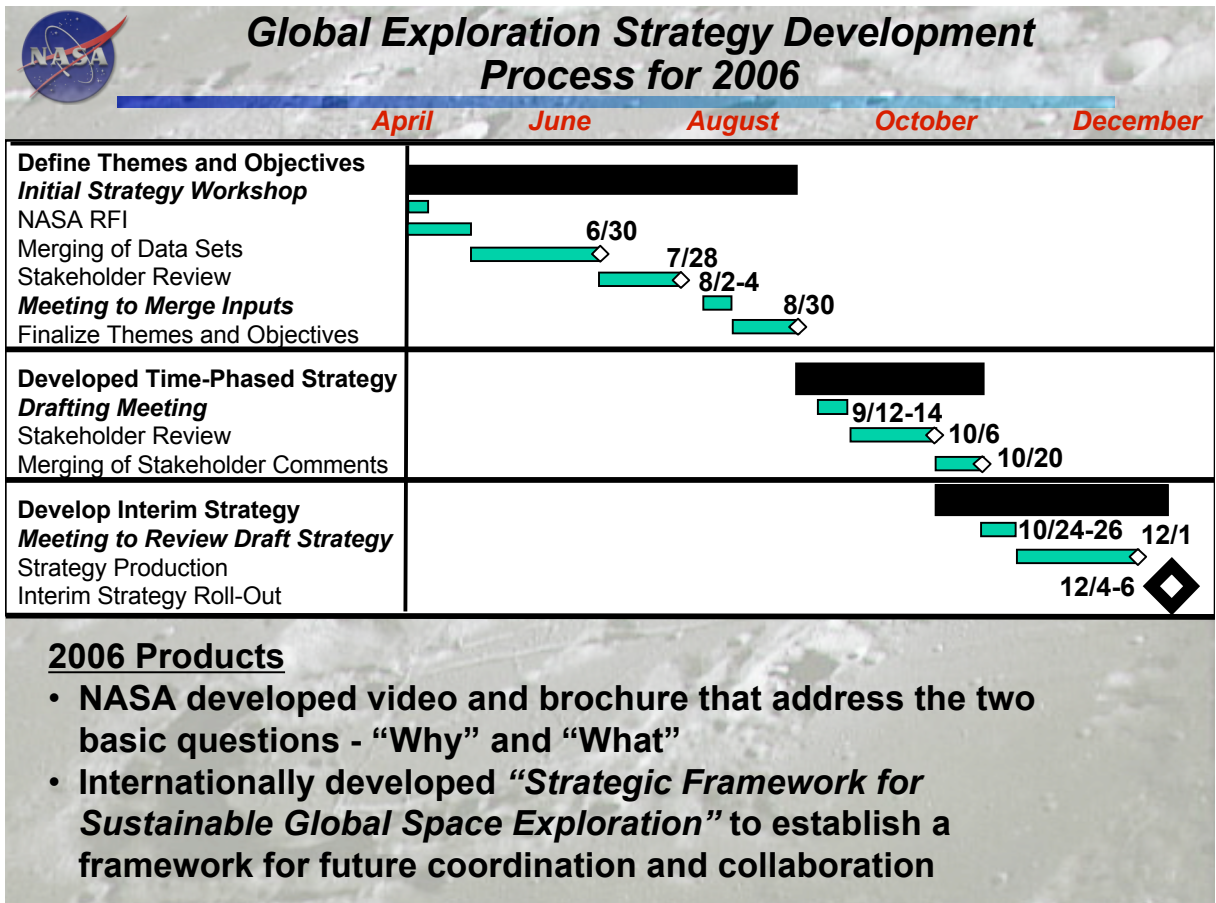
NASA

Global Exploration Strategy Development Process for 2006

April June August October December

Define Themes and Objectives
Initial Strategy Workshop
NASA RFI
Merging of Data Sets
Stakeholder Review
Meeting to Merge Inputs
Finalize Themes and Objectives

6/30
7/28
8/2-4
8/30

Developed Time-Phased Strategy
Drafting Meeting
Stakeholder Review
Merging of Stakeholder Comments

9/12-14
10/6
10/20

Develop Interim Strategy
Meeting to Review Draft Strategy
Strategy Production
Interim Strategy Roll-Out

10/24-26
12/1
12/4-6

2006 Products
• NASA developed video and brochure that address the two basic questions - "Why" and "What"
• Internationally developed "Strategic Framework for Sustainable Global Space Exploration" to establish a framework for future coordination and collaboration